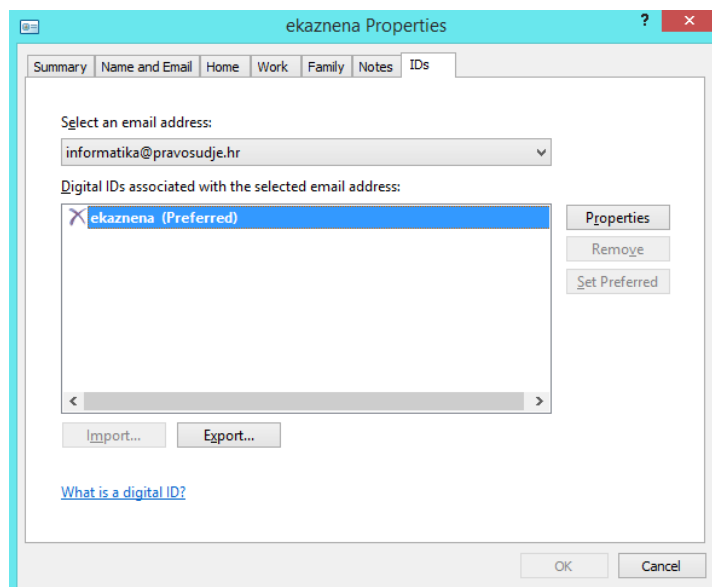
ekaznena Properties

?

Summary | Name and Email | Home | Work | Family | Notes | IDs

Select an email address:

informatika@pravosudje.hr

Digital IDs associated with the selected email address:

ekaznena (Preferred)

Properties

Remove

Set Preferred

Import...

Export...

What is a digital ID?

OK

Cancel